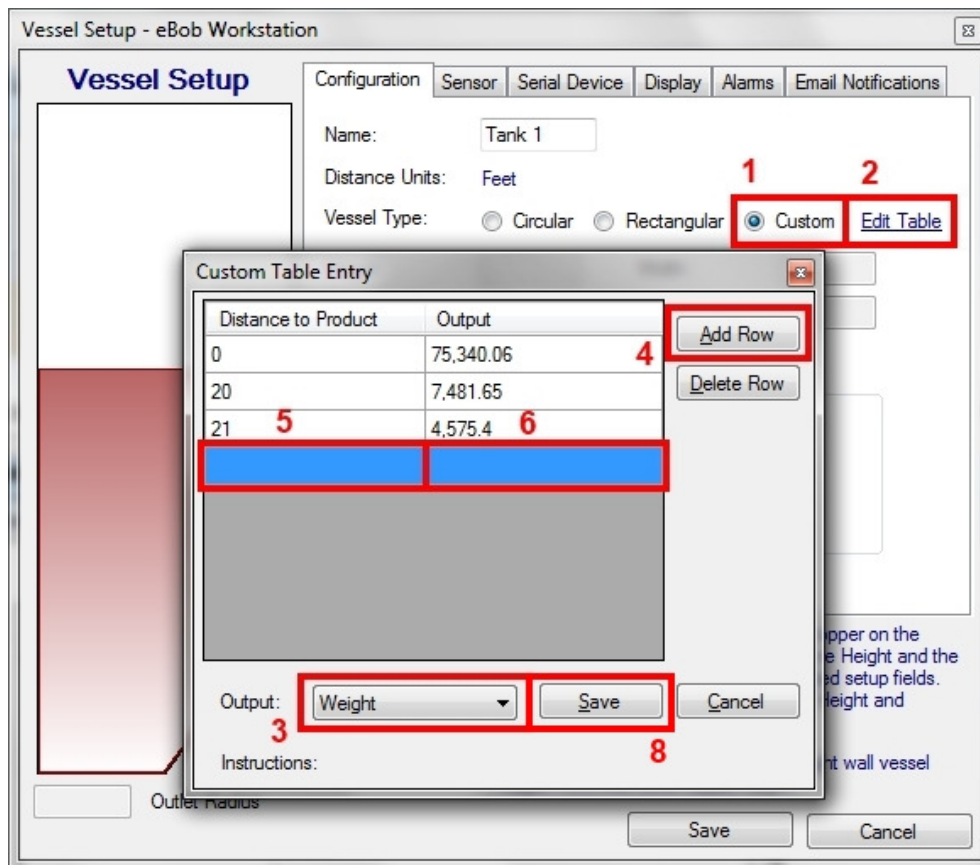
Vessel Setup - eBob Workstation

Vessel Setup

Configuration | Sensor | Serial Device | Display | Alarms | Email Notifications

Name: Tank 1

Distance Units: Feet

Vessel Type: Circular Rectangular Custom Edit Table

1 2

Custom Table Entry

| Distance to Product | Output |
|---|---|
| 0 | 75,340.06 |
| 20 | 7,481.65 |
| 21 | 4,575.4 |
| | |

5 6

Add Row 4

Delete Row

Output: Weight Save Cancel

3 8

Instructions:

pper on the
e Height and the
ed setup fields.
leight and

nt wall vessel

Outlet Radius

Save Cancel